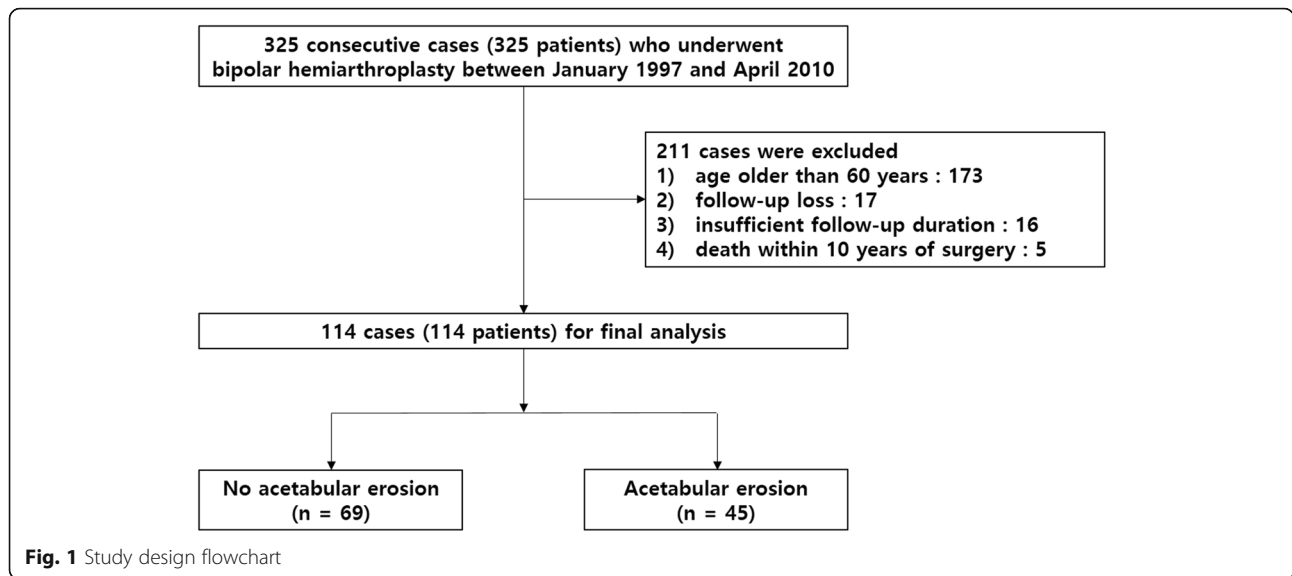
325 consecutive cases (325 patients) who underwent bipolar hemiarthroplasty between January 1997 and April 2010

211 cases were excluded
1) age older than 60 years : 173
2) follow-up loss : 17
3) insufficient follow-up duration : 16
4) death within 10 years of surgery : 5

114 cases (114 patients) for final analysis

No acetabular erosion
(n = 69)

Acetabular erosion
(n = 45)

Fig. 1 Study design flowchart